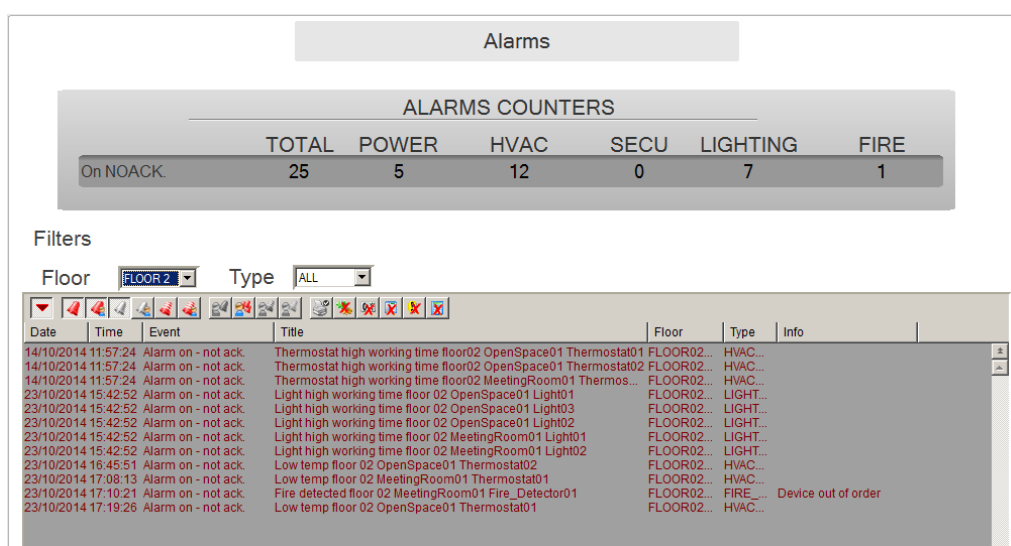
Alarms

ALARMS COUNTERS

| | TOTAL | POWER | HVAC | SECU | LIGHTING | FIRE |
|---|---|---|---|---|---|---|
| On NOACK. | 25 | 5 | 12 | 0 | 7 | 1 |

Filters

Floor FLOOR 2 Type ALL

| Date | Time | Event | Title | Floor | Type | Info |
|---|---|---|---|---|---|---|
| 14/10/2014 | 11:57:24 | Alarm on - not ack. | Thermostat high working time floor02 OpenSpace01 Thermostat01 | FLOOR02... | HVAC... | |
| 14/10/2014 | 11:57:24 | Alarm on - not ack. | Thermostat high working time floor02 OpenSpace01 Thermostat02 | FLOOR02... | HVAC... | |
| 14/10/2014 | 11:57:24 | Alarm on - not ack. | Thermostat high working time floor02 MeetingRoom01 Thermos... | FLOOR02... | HVAC... | |
| 23/10/2014 | 15:42:52 | Alarm on - not ack. | Light high working time floor 02 OpenSpace01 Light01 | FLOOR02... | LIGHT... | |
| 23/10/2014 | 15:42:52 | Alarm on - not ack. | Light high working time floor 02 OpenSpace01 Light03 | FLOOR02... | LIGHT... | |
| 23/10/2014 | 15:42:52 | Alarm on - not ack. | Light high working time floor 02 OpenSpace01 Light02 | FLOOR02... | LIGHT... | |
| 23/10/2014 | 15:42:52 | Alarm on - not ack. | Light high working time floor 02 MeetingRoom01 Light01 | FLOOR02... | LIGHT... | |
| 23/10/2014 | 15:42:52 | Alarm on - not ack. | Light high working time floor 02 MeetingRoom01 Light02 | FLOOR02... | LIGHT... | |
| 23/10/2014 | 16:45:51 | Alarm on - not ack. | Low temp floor 02 OpenSpace01 Thermostat02 | FLOOR02... | HVAC... | |
| 23/10/2014 | 17:08:13 | Alarm on - not ack. | Low temp floor 02 MeetingRoom01 Thermostat01 | FLOOR02... | HVAC... | |
| 23/10/2014 | 17:10:21 | Alarm on - not ack. | Fire detected floor 02 MeetingRoom01 Fire_Detector01 | FLOOR02... | FIRE_... | Device out of order |
| 23/10/2014 | 17:19:26 | Alarm on - not ack. | Low temp floor 02 OpenSpace01 Thermostat01 | FLOOR02... | HVAC... | |